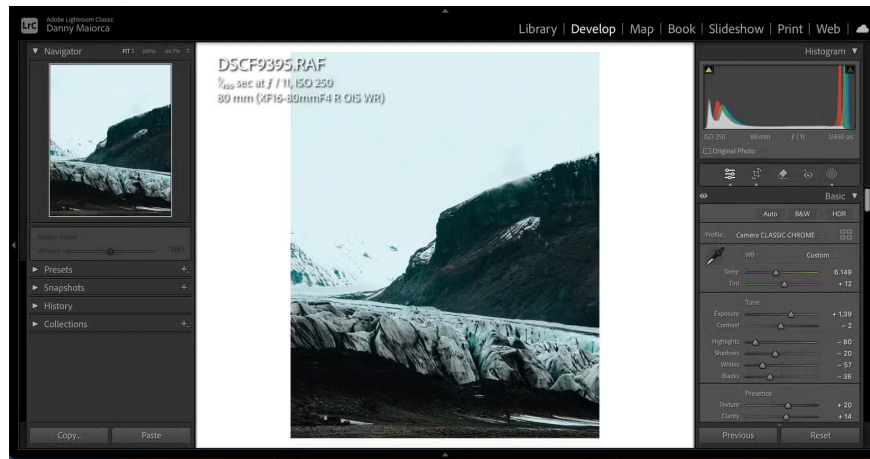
LrC Adobe Lightroom Classic
Danny Maiorca

Library | Develop | Map | Book | Slideshow | Print | Web |

Navigator FIT 100% 66.7%

Presets
Snapshots
History
Collections

Copy...
Paste

DSCF9395.RAF
$\frac{1}{450}$ sec at f / 11, ISO 250
80 mm (XF16-80mmF4 R OIS WR)

Histogram
ISO 250 80 mm f / 11 1/450 sec
Original Photo

Basic
Auto B&W HDR
Profile: Camera CLASSIC CHROME
WB: Custom
Temp 6.149
Tint + 12
Tone
Exposure + 1,39
Contrast − 2
Highlights − 80
Shadows − 20
Whites − 57
Blacks − 36
Presence
Texture + 20
Clarity + 14

Previous
Reset